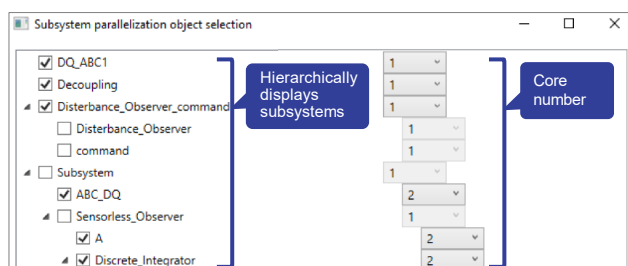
Subsystem parallelization object selection

DQ_ABC1
Decoupling
Disterbance_Observer_command
Disterbance_Observer
command
Subsystem
ABC_DQ
Sensorless_Observer
A
Discrete_Integrator

Hierarchically displays subsystems

1
1
1
1
1
1
2
1
2
2

Core number